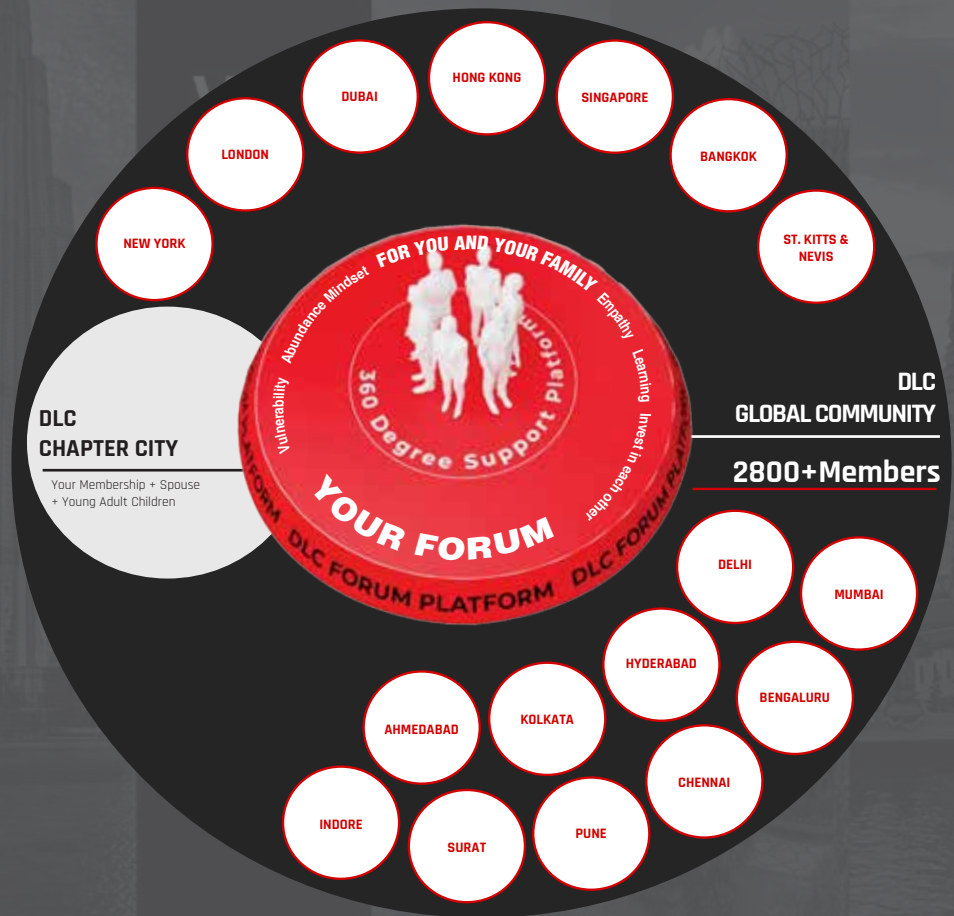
NEW YORK

LONDON

DUBAI

HONG KONG

SINGAPORE

BANGKOK

ST. KITTS & NEVIS

DLC
CHAPTER CITY

Your Membership + Spouse + Young Adult Children

FOR YOU AND YOUR FAMILY

Vulnerability Abundance Mindset Empathy Learning Invest in each other

360 Degree Support Platform

YOUR FORUM

DLC FORUM PLATFORM DLC FORUM PLATFORM DLC FORUM PLATFORM

DLC
GLOBAL COMMUNITY

2800+Members

DELHI

MUMBAI

HYDERABAD

BENGALURU

KOLKATA

AHMEDABAD

CHENNAI

INDORE

SURAT

PUNE